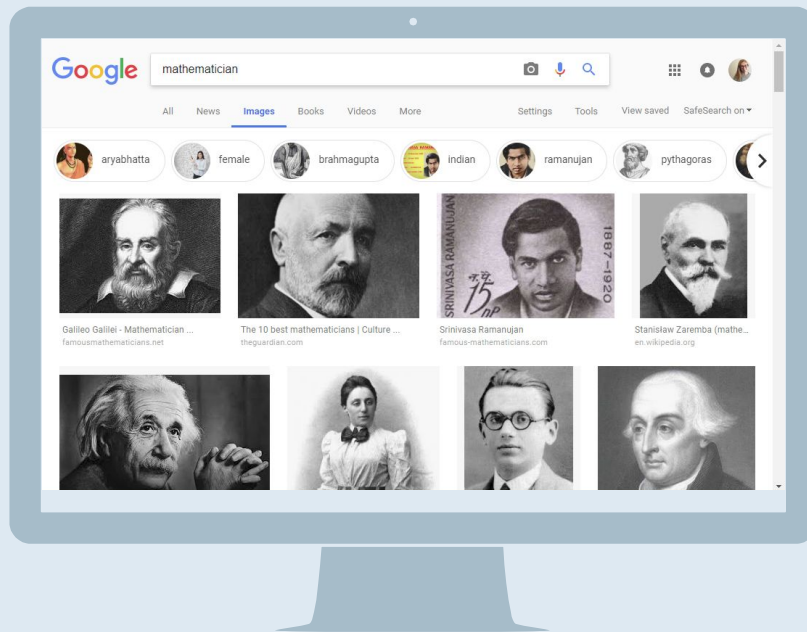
Google mathematician

All News Images Books Videos More Settings Tools View saved SafeSearch on

aryabhatta female brahmagupta indian ramanujan pythagoras

SRINIVASA RAMANUJAN 1887-1920 15 nP

Galileo Galilei - Mathematician ...
famousmathematicians.net

The 10 best mathematicians | Culture ...
theguardian.com

Srinivasa Ramanujan
famous-mathematicians.com

Stanisław Zaremba (mathe...
en.wikipedia.org